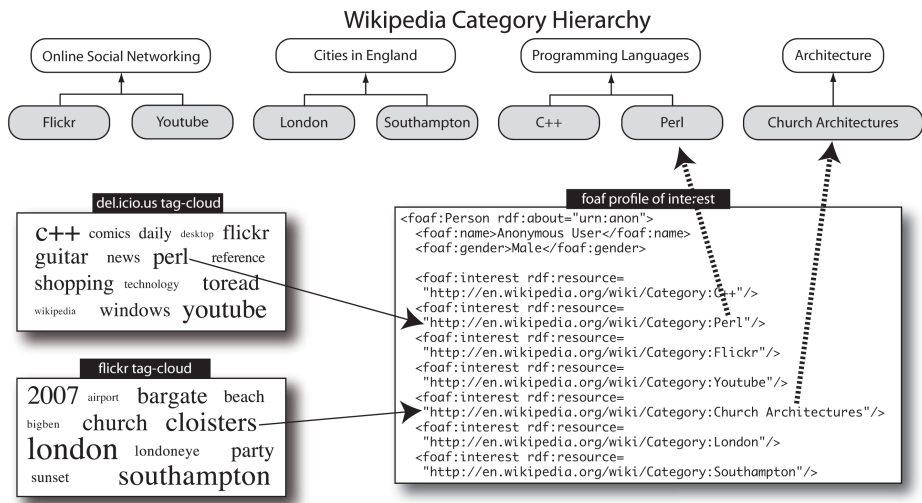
Wikipedia Category Hierarchy

Online Social Networking

Flickr

Youtube

Cities in England

London

Southampton

Programming Languages

C++

Perl

Architecture

Church Architectures

del.icio.us tag-cloud

c++ comics daily desktop flickr guitar news perl reference shopping technology toread wikipedia windows youtube

flickr tag-cloud

2007 airport bargate beach bigben church cloisters london londoneye party sunset southampton

foaf profile of interest

<foaf:Person rdf:about="urn:anon">
<foaf:name>Anonymous User</foaf:name>
<foaf:gender>Male</foaf:gender>

<foaf:interest rdf:resource=
"http://en.wikipedia.org/wiki/Category:C++"/>
<foaf:interest rdf:resource=
"http://en.wikipedia.org/wiki/Category:Perl"/>
<foaf:interest rdf:resource=
"http://en.wikipedia.org/wiki/Category:Flickr"/>
<foaf:interest rdf:resource=
"http://en.wikipedia.org/wiki/Category:Youtube"/>
<foaf:interest rdf:resource=
"http://en.wikipedia.org/wiki/Category:Church Architectures"/>
<foaf:interest rdf:resource=
"http://en.wikipedia.org/wiki/Category:London"/>
<foaf:interest rdf:resource=
"http://en.wikipedia.org/wiki/Category:Southampton"/>